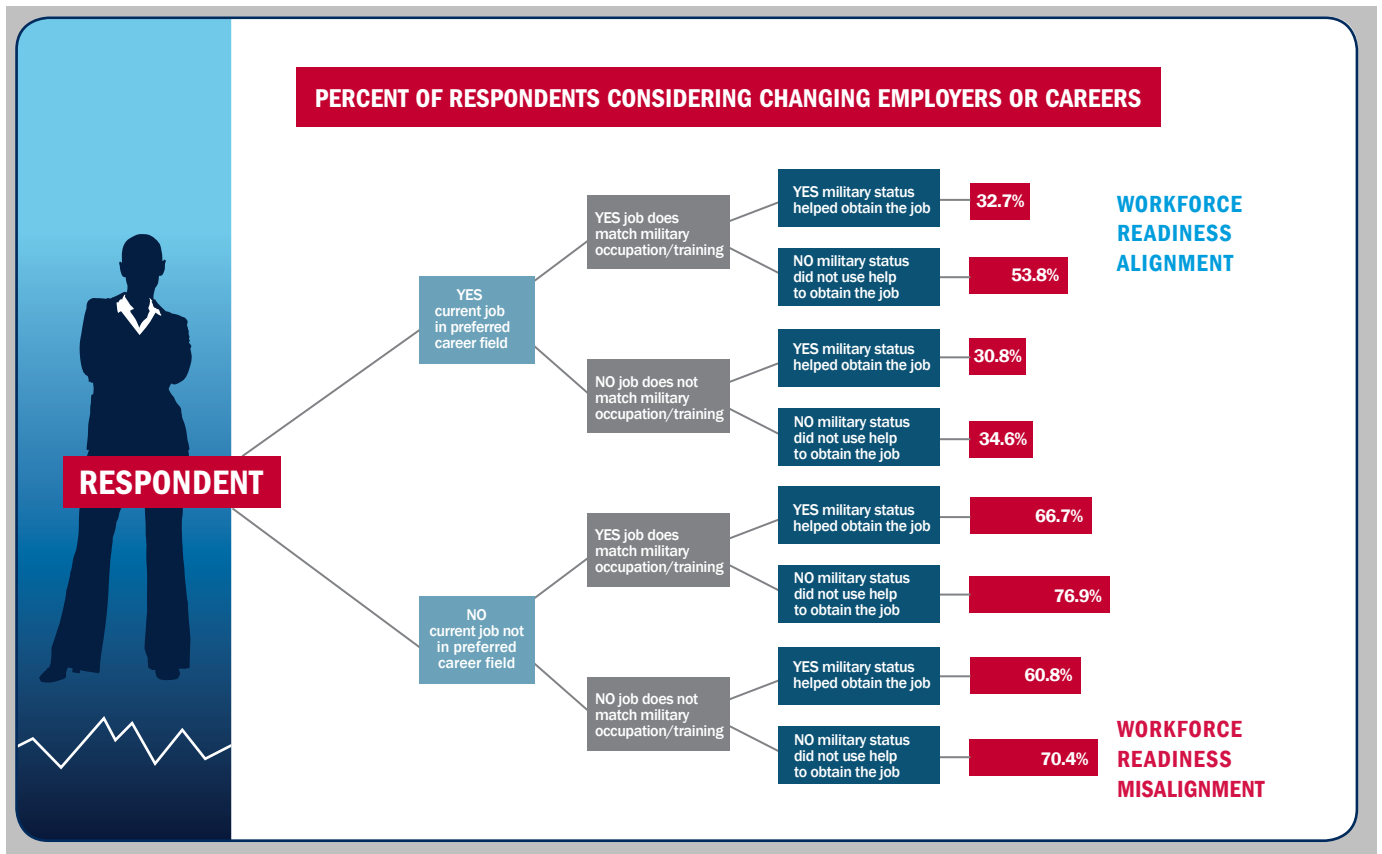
PERCENT OF RESPONDENTS CONSIDERING CHANGING EMPLOYERS OR CAREERS

RESPONDENT

YES current job in preferred career field

YES job does match military occupation/training

YES military status helped obtain the job

32.7%

NO military status did not use help to obtain the job

53.8%

WORKFORCE READINESS ALIGNMENT

NO job does not match military occupation/training

YES military status helped obtain the job

30.8%

NO military status did not use help to obtain the job

34.6%

NO current job not in preferred career field

YES job does match military occupation/training

YES military status helped obtain the job

66.7%

NO military status did not use help to obtain the job

76.9%

NO job does not match military occupation/training

YES military status helped obtain the job

60.8%

NO military status did not use help to obtain the job

70.4%

WORKFORCE READINESS MISALIGNMENT